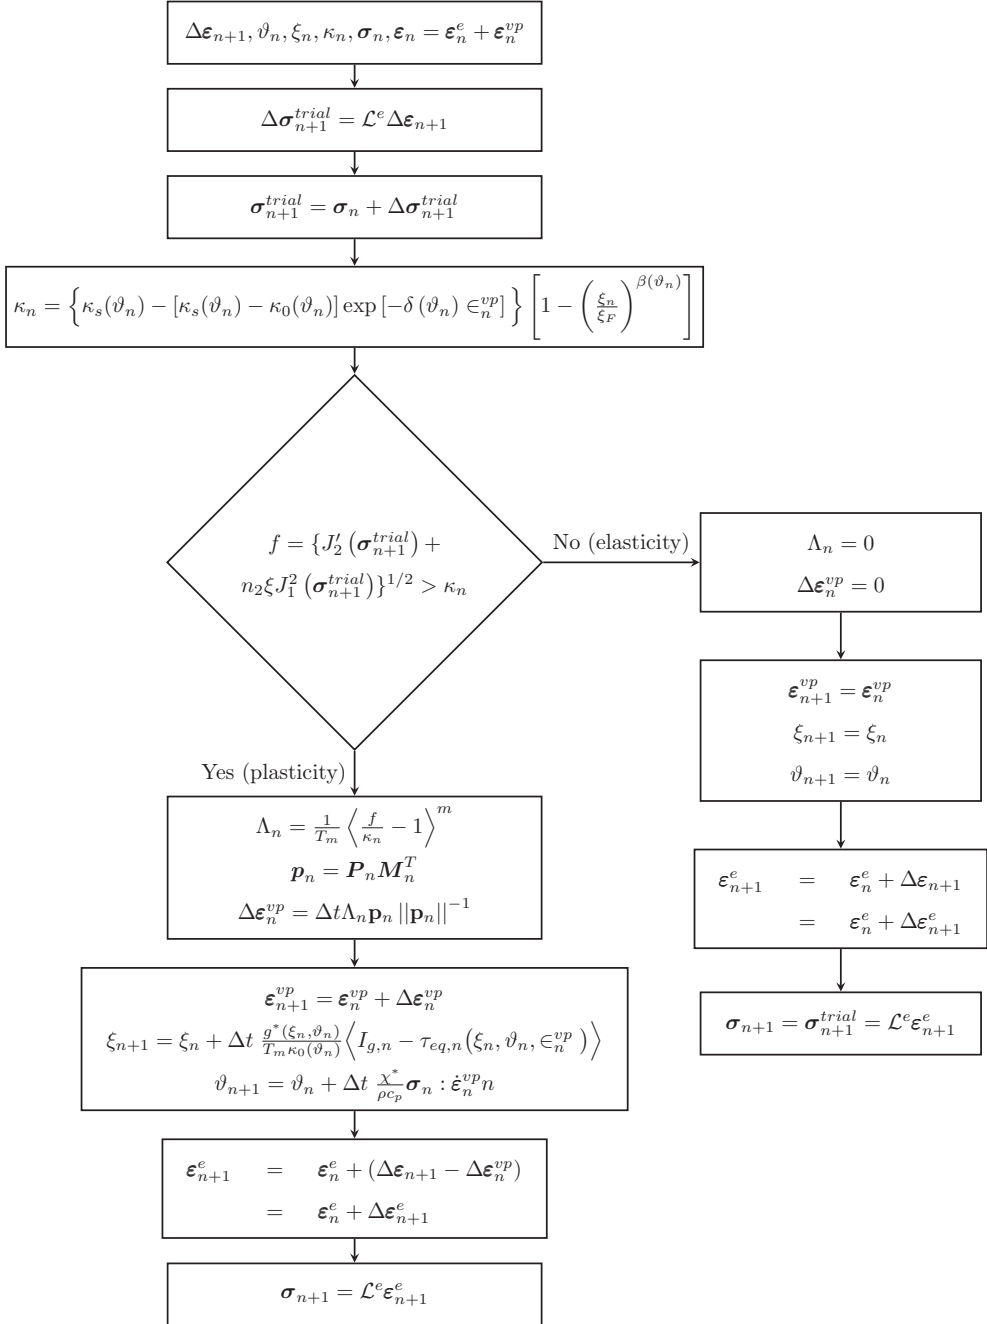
$\Delta\boldsymbol{\varepsilon}_{n+1}, \vartheta_n, \xi_n, \kappa_n, \boldsymbol{\sigma}_n, \boldsymbol{\varepsilon}_n = \boldsymbol{\varepsilon}_n^e + \boldsymbol{\varepsilon}_n^{vp}$

$\Delta\boldsymbol{\sigma}_{n+1}^{trial} = \mathcal{L}^e \Delta\boldsymbol{\varepsilon}_{n+1}$

$\boldsymbol{\sigma}_{n+1}^{trial} = \boldsymbol{\sigma}_n + \Delta\boldsymbol{\sigma}_{n+1}^{trial}$

$\kappa_n = \left\{\kappa_s(\vartheta_n) - [\kappa_s(\vartheta_n) - \kappa_0(\vartheta_n)] \exp\left[-\delta(\vartheta_n) \in_n^{vp}\right]\right\} \left[1 - \left(\frac{\xi_n}{\xi_F}\right)^{\beta(\vartheta_n)}\right]$

$f = \{J_2'\left(\boldsymbol{\sigma}_{n+1}^{trial}\right) + n_2\xi J_1^2\left(\boldsymbol{\sigma}_{n+1}^{trial}\right)\}^{1/2} > \kappa_n$

No (elasticity)

$\Lambda_n = 0$
$\Delta\boldsymbol{\varepsilon}_n^{vp} = 0$

$\boldsymbol{\varepsilon}_{n+1}^{vp} = \boldsymbol{\varepsilon}_n^{vp}$
$\xi_{n+1} = \xi_n$
$\vartheta_{n+1} = \vartheta_n$

$\boldsymbol{\varepsilon}_{n+1}^e = \boldsymbol{\varepsilon}_n^e + \Delta\boldsymbol{\varepsilon}_{n+1}$
$= \boldsymbol{\varepsilon}_n^e + \Delta\boldsymbol{\varepsilon}_{n+1}^e$

$\boldsymbol{\sigma}_{n+1} = \boldsymbol{\sigma}_{n+1}^{trial} = \mathcal{L}^e\boldsymbol{\varepsilon}_{n+1}^e$

Yes (plasticity)

$\Lambda_n = \frac{1}{T_m}\left\langle \frac{f}{\kappa_n} - 1\right\rangle^m$
$\boldsymbol{p}_n = \boldsymbol{P}_n\boldsymbol{M}_n^T$
$\Delta\boldsymbol{\varepsilon}_n^{vp} = \Delta t \Lambda_n \mathbf{p}_n \left|\left|\mathbf{p}_n\right|\right|^{-1}$

$\boldsymbol{\varepsilon}_{n+1}^{vp} = \boldsymbol{\varepsilon}_n^{vp} + \Delta\boldsymbol{\varepsilon}_n^{vp}$
$\xi_{n+1} = \xi_n + \Delta t\ \frac{g^*(\xi_n,\vartheta_n)}{T_m\kappa_0(\vartheta_n)}\left\langle I_{g,n} - \tau_{eq,n}(\xi_n, \vartheta_n, \in_n^{vp})\right\rangle$
$\vartheta_{n+1} = \vartheta_n + \Delta t\ \frac{\chi^*}{\rho c_p}\boldsymbol{\sigma}_n : \dot{\boldsymbol{\varepsilon}}_n^{vp} n$

$\boldsymbol{\varepsilon}_{n+1}^e = \boldsymbol{\varepsilon}_n^e + (\Delta\boldsymbol{\varepsilon}_{n+1} - \Delta\boldsymbol{\varepsilon}_n^{vp})$
$= \boldsymbol{\varepsilon}_n^e + \Delta\boldsymbol{\varepsilon}_{n+1}^e$

$\boldsymbol{\sigma}_{n+1} = \mathcal{L}^e\boldsymbol{\varepsilon}_{n+1}^e$